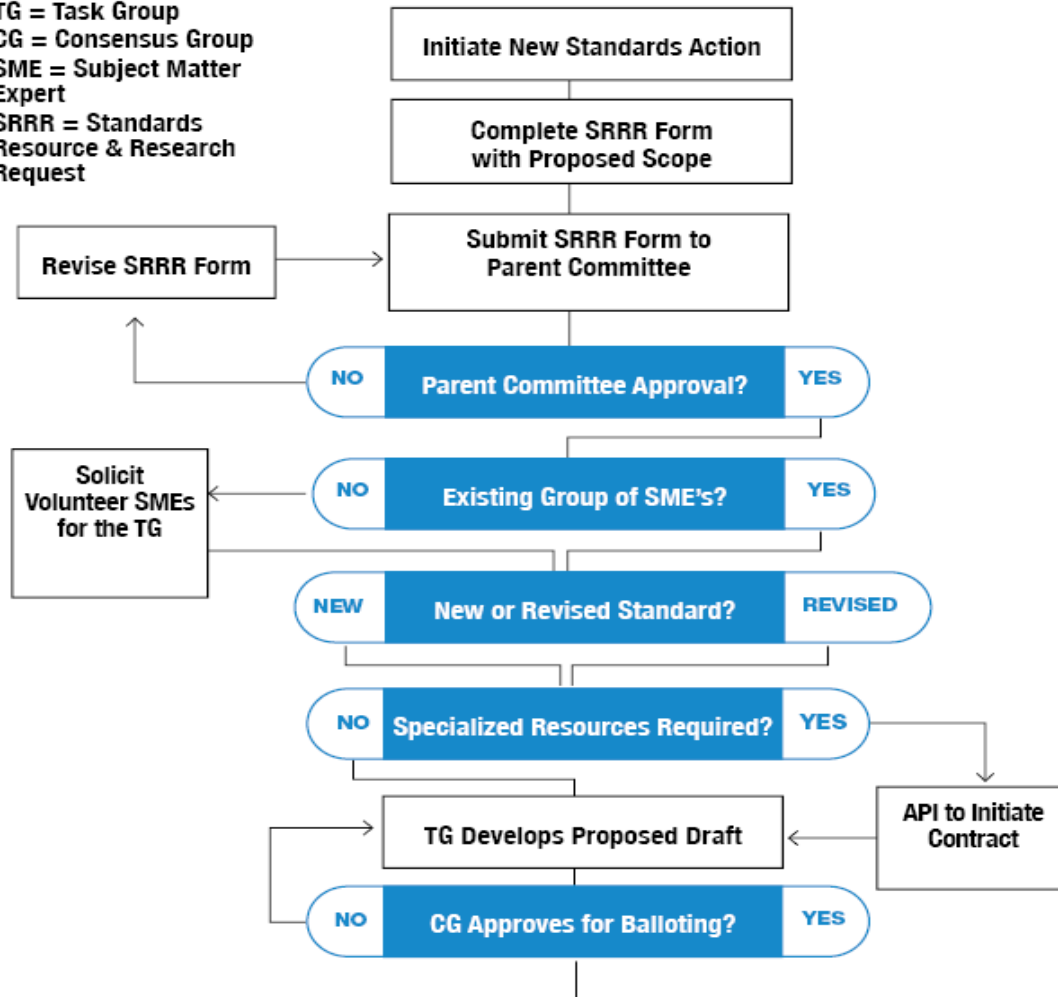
TG = Task Group
CG = Consensus Group
SME = Subject Matter Expert
SRRR = Standards Resource & Research Request

Initiate New Standards Action

Complete SRRR Form with Proposed Scope

Revise SRRR Form

Submit SRRR Form to Parent Committee

NO
Parent Committee Approval?
YES

Solicit Volunteer SMEs for the TG

NO
Existing Group of SME's?
YES

NEW
New or Revised Standard?
REVISED

NO
Specialized Resources Required?
YES

TG Develops Proposed Draft

API to Initiate Contract

NO
CG Approves for Balloting?
YES